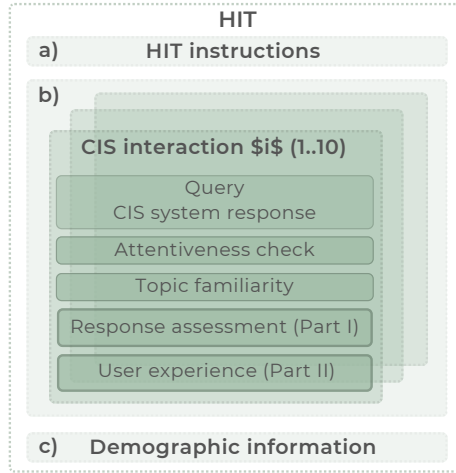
HIT

a) HIT instructions

b)

CIS interaction \$i\$ (1..10)

Query
CIS system response

Attentiveness check

Topic familiarity

Response assessment (Part I)

User experience (Part II)

c) Demographic information